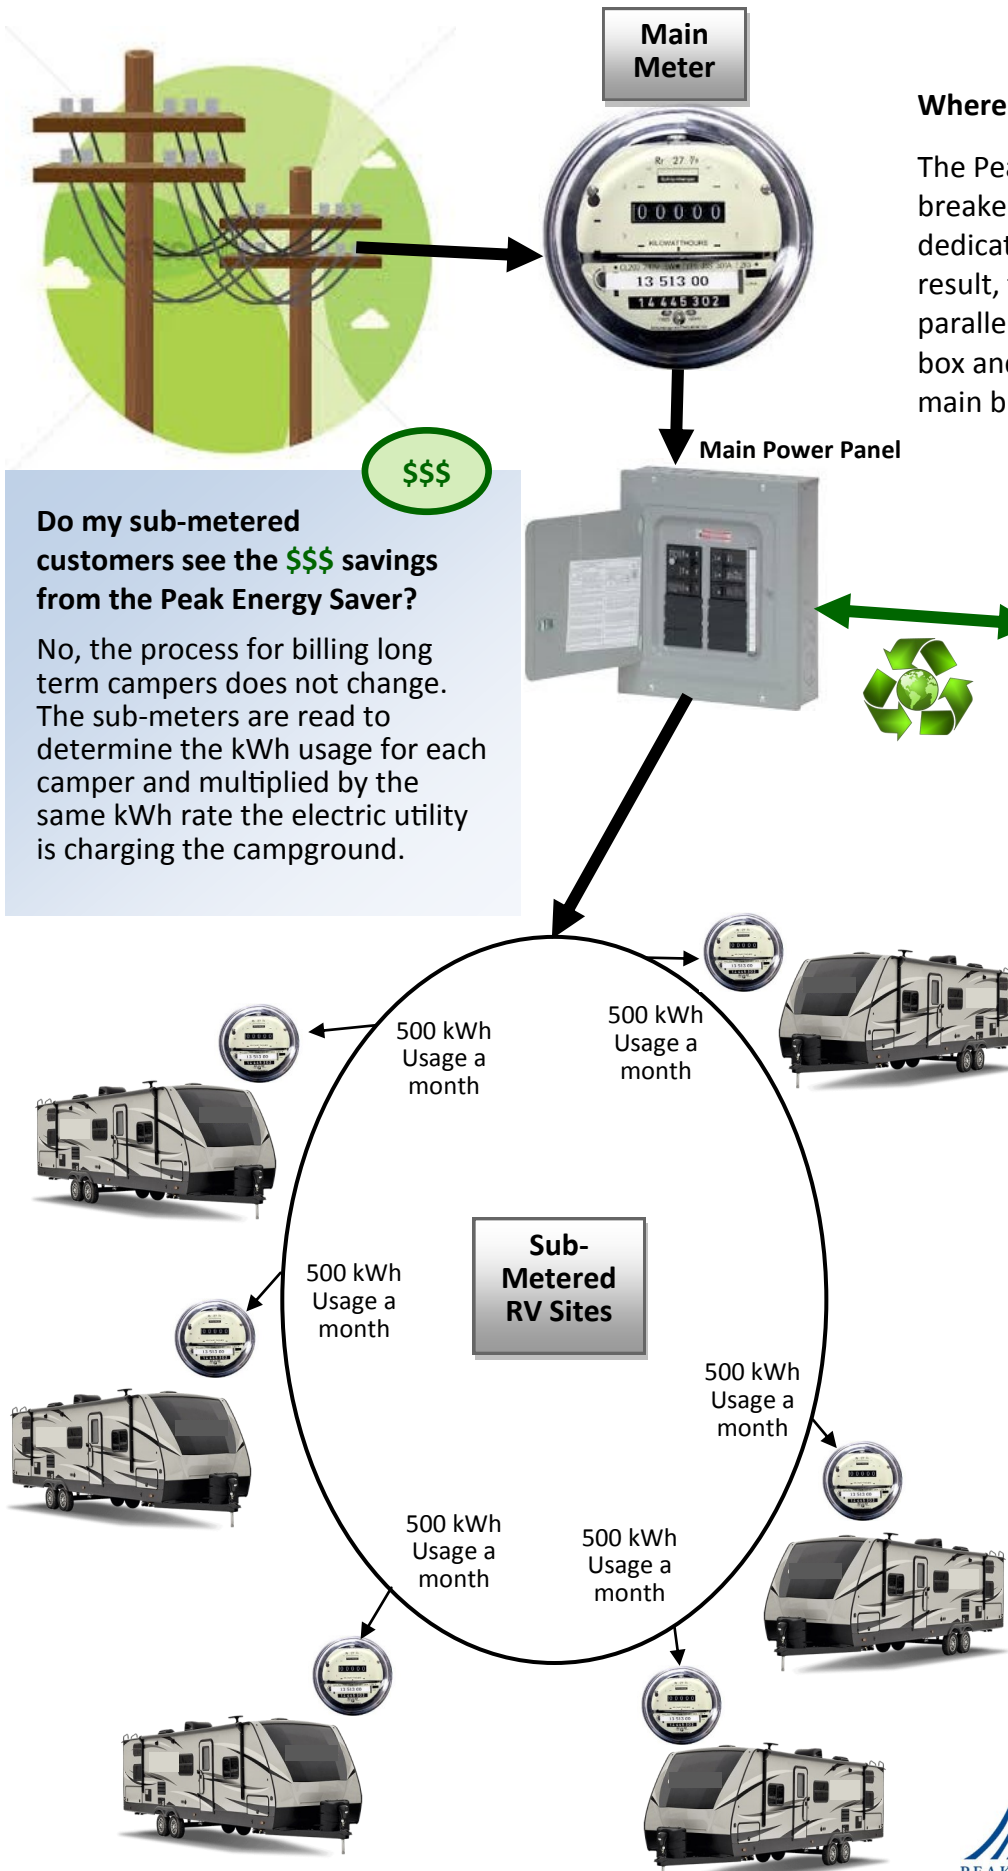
Main Meter

Where

The Pea breake dedicat result, paralle box and main b

00000
KILOWATTHOURS
13 513 00
14 445 302

Main Power Panel

$$$

Do my sub-metered customers see the $$$ savings from the Peak Energy Saver?

No, the process for billing long term campers does not change. The sub-meters are read to determine the kWh usage for each camper and multiplied by the same kWh rate the electric utility is charging the campground.

500 kWh Usage a month

500 kWh Usage a month

500 kWh Usage a month

Sub-Metered RV Sites

500 kWh Usage a month

500 kWh Usage a month

500 kWh Usage a month

PEAK